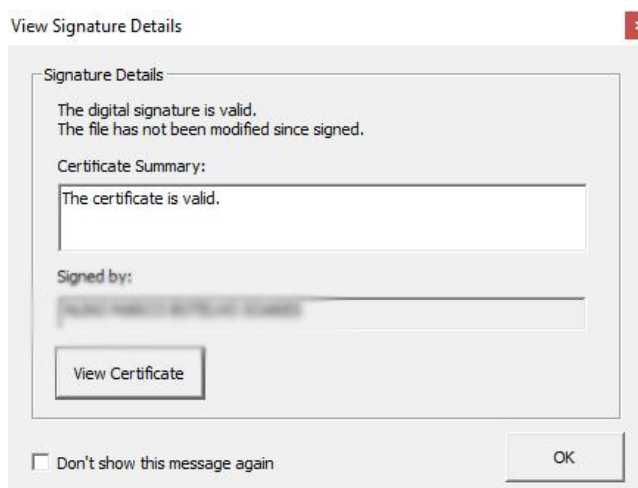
View Signature Details

Signature Details

The digital signature is valid.
The file has not been modified since signed.

Certificate Summary:

The certificate is valid.

Signed by:

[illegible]

View Certificate

Don't show this message again

OK